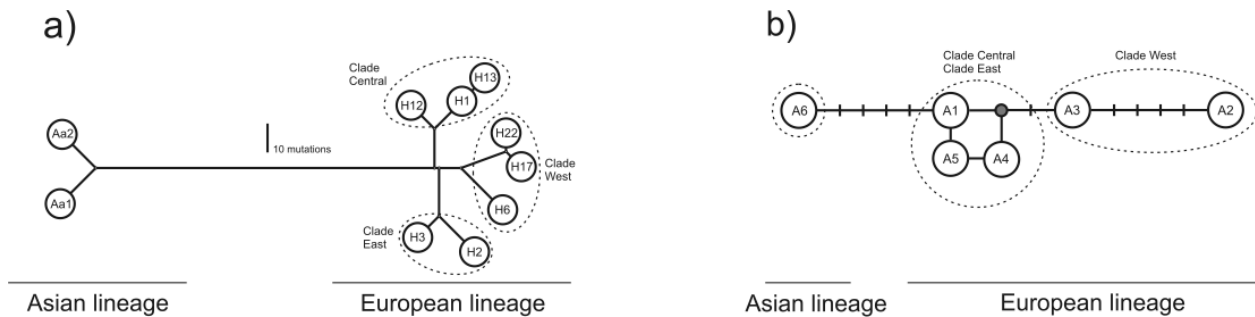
a)

Clade Central

H13

H12

H1

Aa2

10 mutations

H22

H17

Clade West

Aa1

H6

Clade East

H3

H2

Asian lineage

European lineage

b)

Clade Central
Clade East

Clade West

A6

A1

A3

A2

A5

A4

Asian lineage

European lineage